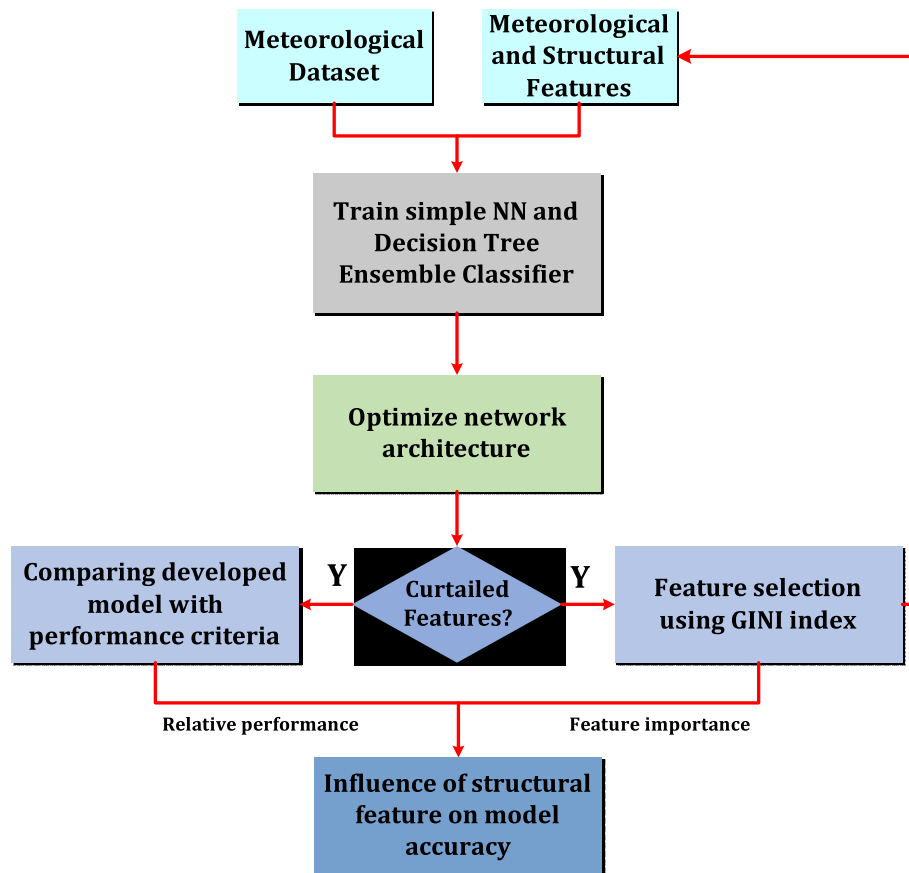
Meteorological Dataset

Meteorological and Structural Features

Train simple NN and Decision Tree Ensemble Classifier

Optimize network architecture

Comparing developed model with performance criteria

Y

Curtailed Features?

Y

Feature selection using GINI index

Relative performance

Feature importance

Influence of structural feature on model accuracy